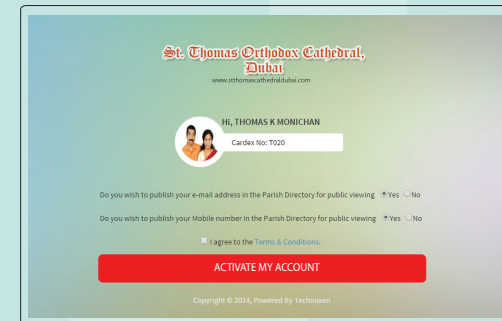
St. Thomas Orthodox Cathedral, Dubai
www.stthomascathedraldubai.com

Hi, THOMAS K MONICHAN

Cardex No: T020

Do you wish to publish your e-mail address in the Parish Directory for public viewing Yes No

Do you wish to publish your Mobile number in the Parish Directory for public viewing Yes No

I agree to the Terms & Conditions.

ACTIVATE MY ACCOUNT

Copyright © 2014, Powered By Technosen